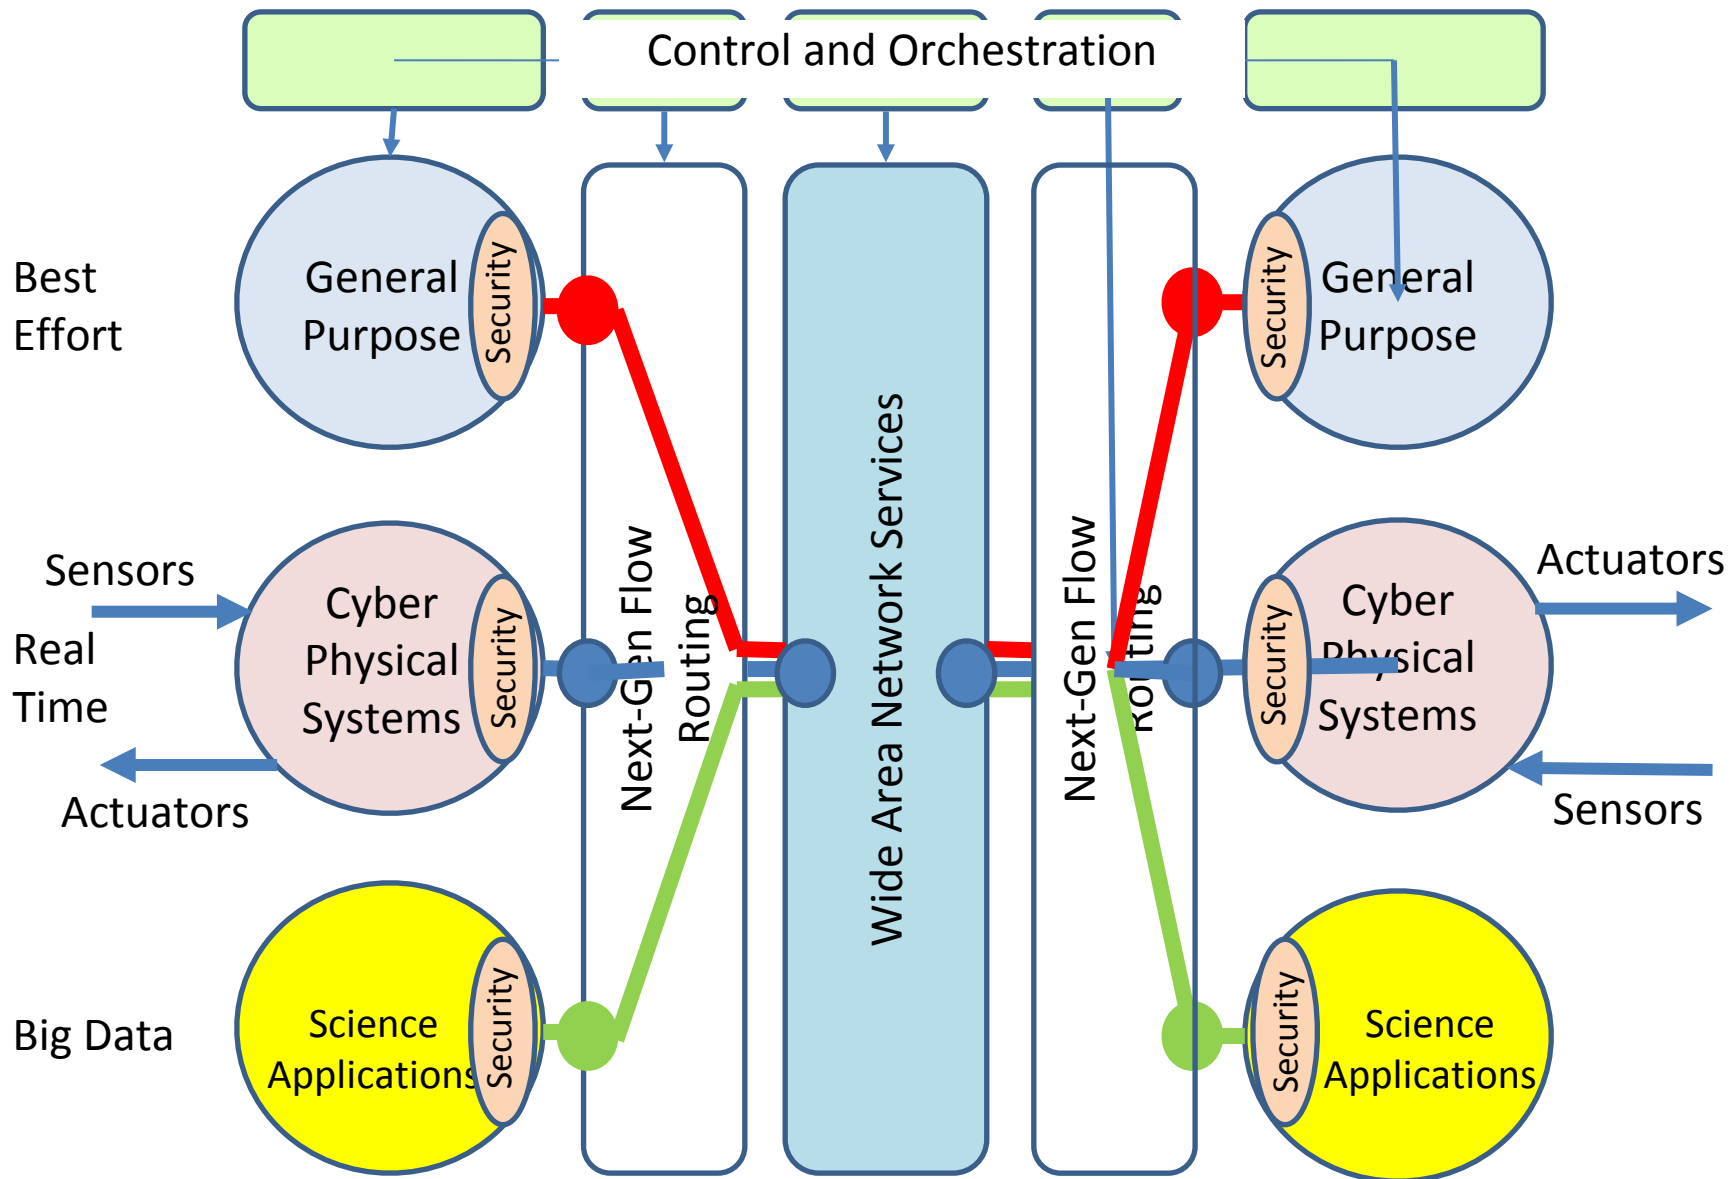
Control and Orchestration

Best Effort

General Purpose

Security

Next-Gen Flow Routing

Wide Area Network Services

Next-Gen Flow Routing

Security

General Purpose

Sensors

Real Time

Actuators

Cyber Physical Systems

Security

Security

Cyber Physical Systems

Actuators

Sensors

Big Data

Science Applications

Security

Security

Science Applications